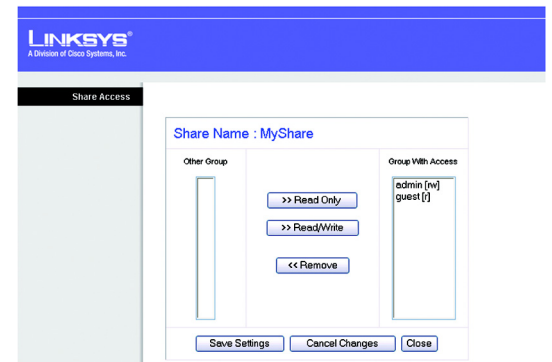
LINKSYS®
A Division of Cisco Systems, Inc.

Share Access

Share Name : MyShare

Other Group

Group With Access

admin [rw]
guest [r]

>> Read Only

>> Read/Write

<< Remove

Save Settings

Cancel Changes

Close